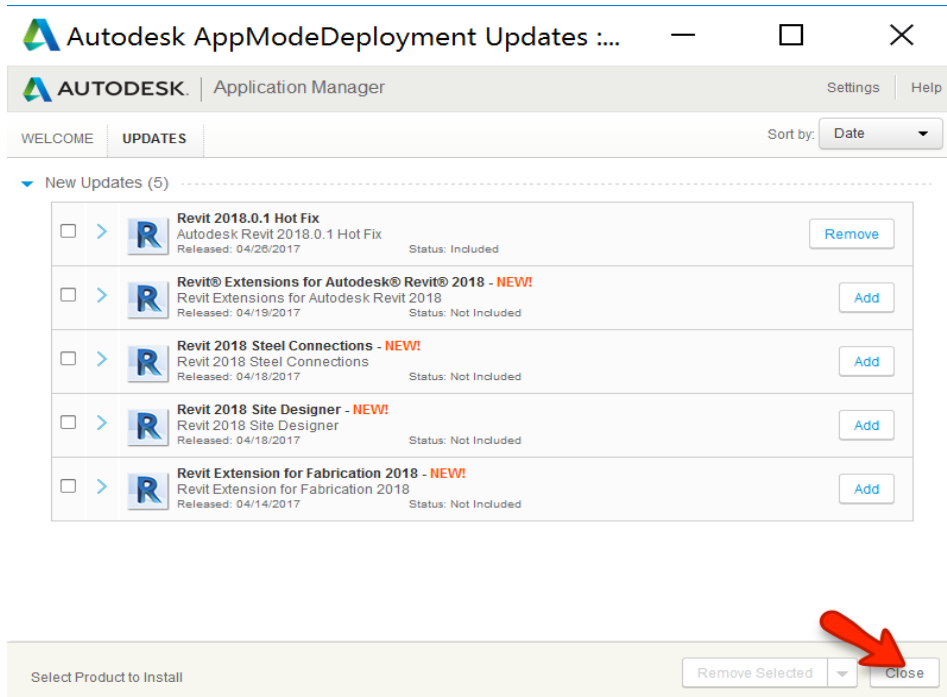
Autodesk AppModeDeployment Updates :...

AUTODESK. | Application Manager

Settings | Help

WELCOME UPDATES

Sort by: Date

New Updates (5)

R Revit 2018.0.1 Hot Fix
Autodesk Revit 2018.0.1 Hot Fix
Released: 04/26/2017 Status: Included
Remove

R Revit® Extensions for Autodesk® Revit® 2018 - NEW!
Revit Extensions for Autodesk Revit 2018
Released: 04/19/2017 Status: Not Included
Add

R Revit 2018 Steel Connections - NEW!
Revit 2018 Steel Connections
Released: 04/18/2017 Status: Not Included
Add

R Revit 2018 Site Designer - NEW!
Revit 2018 Site Designer
Released: 04/18/2017 Status: Not Included
Add

R Revit Extension for Fabrication 2018 - NEW!
Revit Extension for Fabrication 2018
Released: 04/14/2017 Status: Not Included
Add

Select Product to Install

Remove Selected

Close